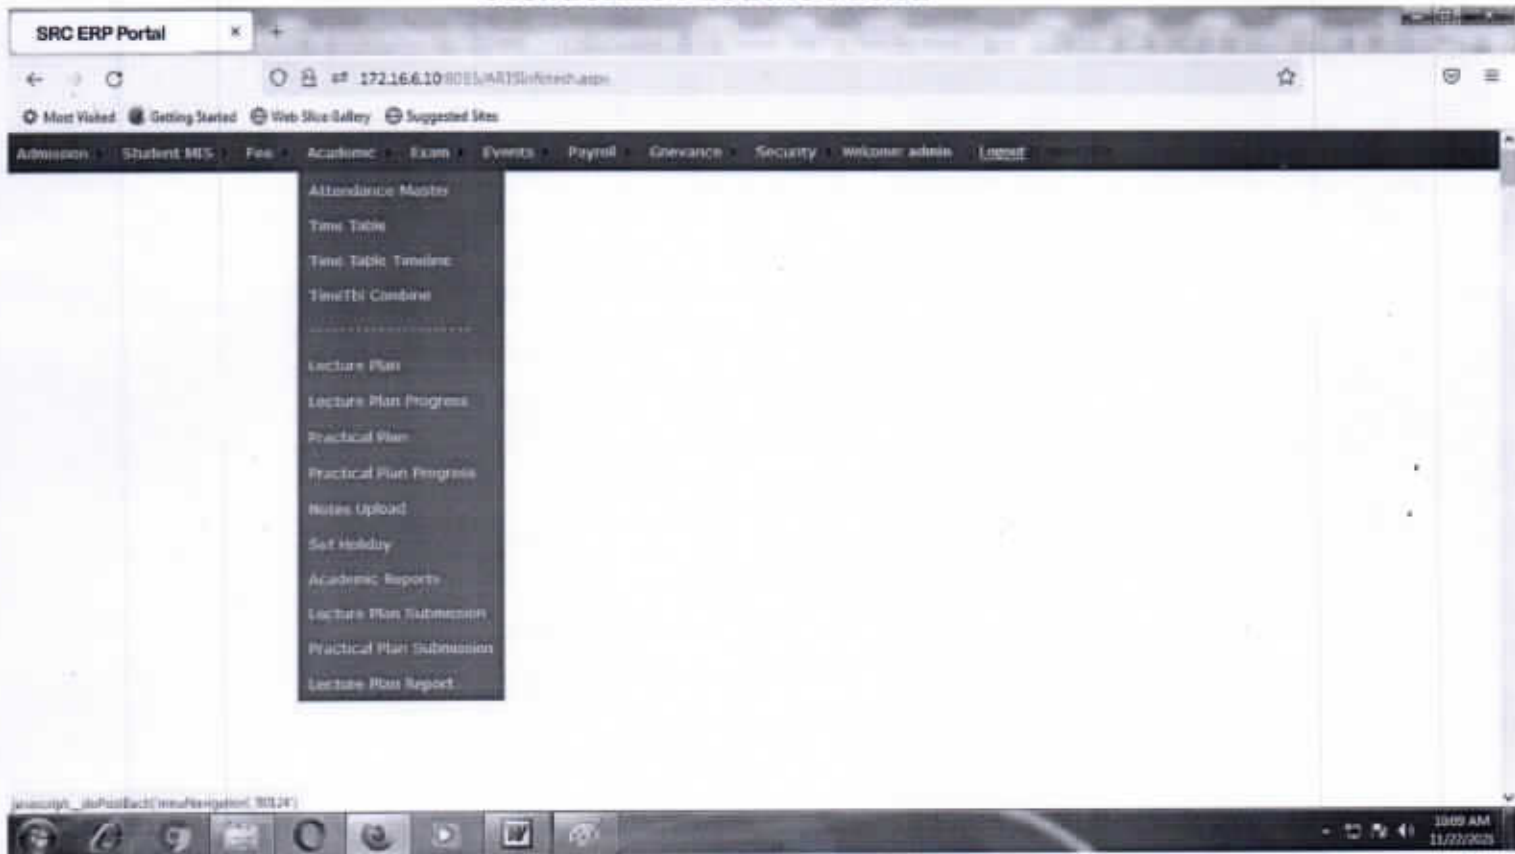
SRC ERP Portal ×

172.16.6.10:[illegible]

Most Visited Getting Started Web Slice Gallery Suggested Sites

Admission Student MIS Fee Academic Exam Events Payroll Grievance Security Welcome: admin Logout

Attendance Master
Time Table
Time Table Timeline
TimeTbl Combine
Lecture Plan
Lecture Plan Progress
Practical Plan
Practical Plan Progress
Notes Upload
Set Holiday
Academic Reports
Lecture Plan Submission
Practical Plan Submission
Lecture Plan Report

javascript:__doPostBack('menuNavigation','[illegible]')

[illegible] AM
11/22/2025